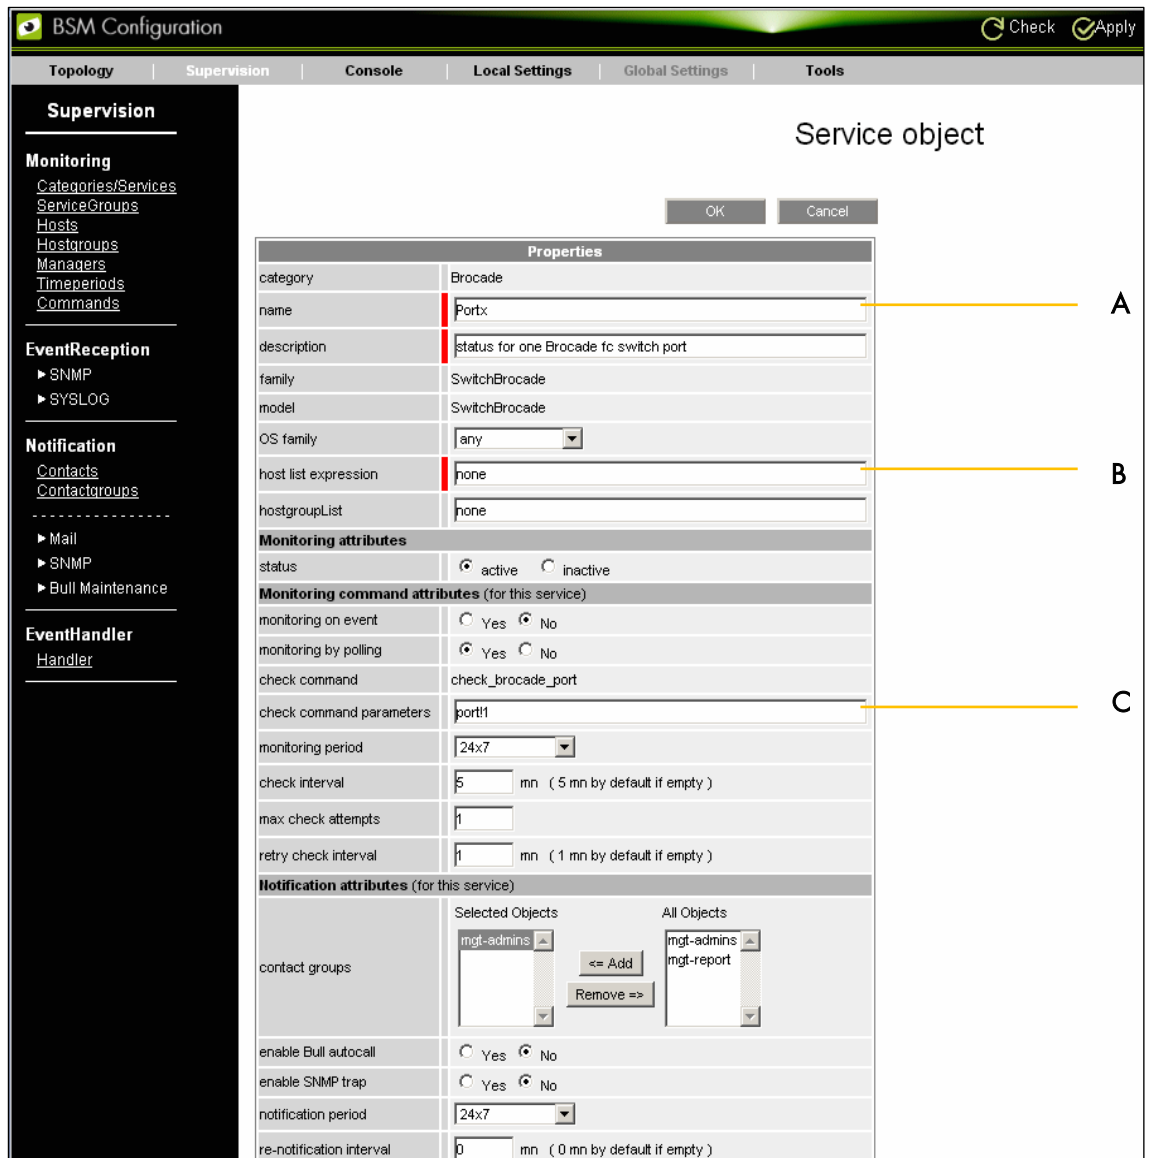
BSM Configuration

Check Apply

Topology | Supervision | Console | Local Settings | Global Settings | Tools

Supervision

Monitoring
Categories/Services
ServiceGroups
Hosts
Hostgroups
Managers
Timeperiods
Commands

EventReception
▸ SNMP
▸ SYSLOG

Notification
Contacts
Contactgroups
----------------
▸ Mail
▸ SNMP
▸ Bull Maintenance

EventHandler
Handler

Service object

OK Cancel

| Properties | |
|---|---|
| category | Brocade |
| name | Portx |
| description | status for one Brocade fc switch port |
| family | SwitchBrocade |
| model | SwitchBrocade |
| OS family | any |
| host list expression | none |
| hostgroupList | none |
| Monitoring attributes | |
| status | active inactive |
| Monitoring command attributes (for this service) | |
| monitoring on event | Yes No |
| monitoring by polling | Yes No |
| check command | check_brocade_port |
| check command parameters | port!1 |
| monitoring period | 24x7 |
| check interval | 5 mn ( 5 mn by default if empty ) |
| max check attempts | 1 |
| retry check interval | 1 mn ( 1 mn by default if empty ) |
| Notification attributes (for this service) | |
| contact groups | Selected Objects: mgt-admins; <= Add; Remove =>; All Objects: mgt-admins, mgt-report |
| enable Bull autocall | Yes No |
| enable SNMP trap | Yes No |
| notification period | 24x7 |
| re-notification interval | 0 mn ( 0 mn by default if empty ) |

A
B
C